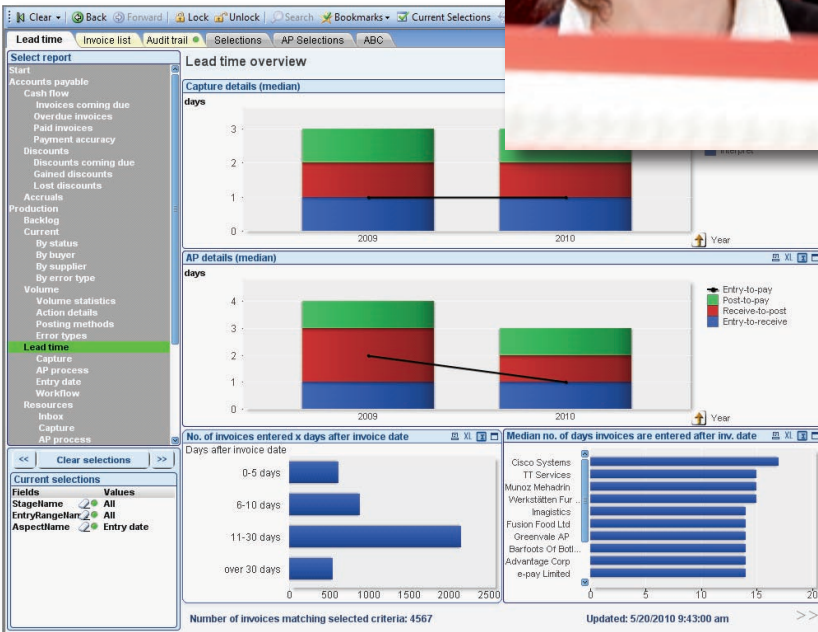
Clear ▾ Back Forward Lock Unlock Search Bookmarks ▾ Current Selections

Lead time | Invoice list | Audit trail | Selections | AP Selections | ABC

Select report
Start
Accounts payable
Cash flow
Invoices coming due
Overdue invoices
Paid invoices
Payment accuracy
Discounts
Discounts coming due
Gained discounts
Lost discounts
Accruals
Production
Backlog
Current
By status
By buyer
By supplier
By error type
Volume
Volume statistics
Action details
Posting methods
Error types
Lead time
Capture
AP process
Entry date
Workflow
Resources
Inbox
Capture
AP process

<< | Clear selections | >>

Current selections
| Fields | Values |
|---|---|
| StageName | All |
| EntryRangeNam | All |
| AspectName | Entry date |

Lead time overview

Capture details (median)
days
3
2
1
0
2009
2010
Year

AP details (median)
days
4
3
2
1
0
2009
2010
Year
Entry-to-pay
Post-to-pay
Receive-to-post
Entry-to-receive

No. of invoices entered x days after invoice date
Days after invoice date
0-5 days
6-10 days
11-30 days
over 30 days
0 500 1000 1500 2000 2500

Median no. of days invoices are entered after inv. date
Cisco Systems
TT Services
Munoz Mehadrin
Werkstätten Fur ...
Imagistics
Fusion Food Ltd
Greenvale AP
Barfoots Of Botl...
Advantage Corp
e-pay Limited
0 5 10 15 20

Number of invoices matching selected criteria: 4567
Updated: 5/20/2010 9:43:00 am